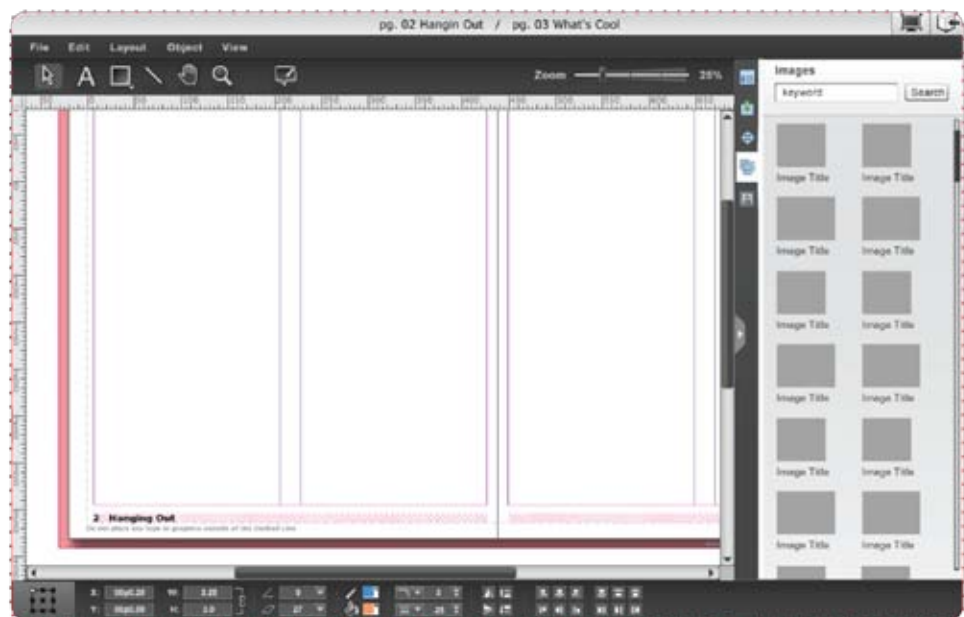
pg. 02 Hangin Out / pg. 03 What's Cool

File Edit Layout Object View

Zoom 25%

Images

keyword

Search

Image Title Image Title
Image Title Image Title
Image Title Image Title
Image Title Image Title
Image Title Image Title
Image Title Image Title

2 Hanging Out

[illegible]